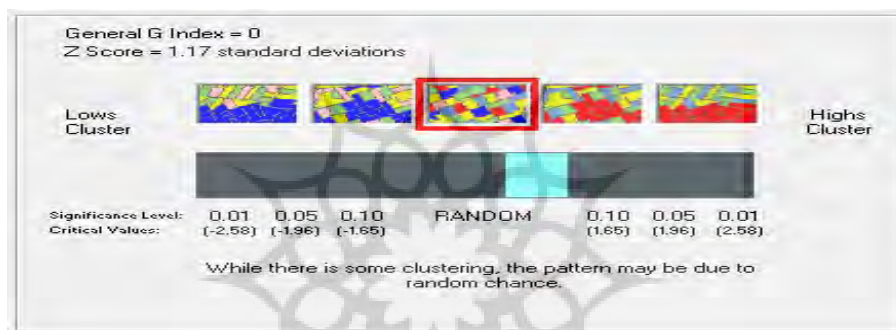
General G Index = 0
Z Score = 1.17 standard deviations

Lows Cluster

Highs Cluster

| Significance Level: | 0.01 | 0.05 | 0.10 | RANDOM | 0.10 | 0.05 | 0.01 |
|---|---|---|---|---|---|---|---|
| Critical Values: | (-2.58) | (-1.96) | (-1.65) | | (1.65) | (1.96) | (2.58) |

While there is some clustering, the pattern may be due to random chance.